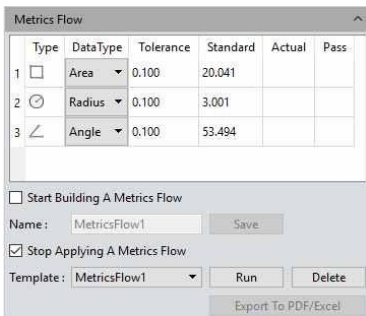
Metrics Flow

|   | Type | DataType | Tolerance | Standard | Actual | Pass |
|---|---|---|---|---|---|---|
| 1 | ☐ | Area | 0.100 | 20.041 | | |
| 2 | ⊘ | Radius | 0.100 | 3.001 | | |
| 3 | ∠ | Angle | 0.100 | 53.494 | | |

☐ Start Building A Metrics Flow

Name : MetricsFlow1 Save

☑ Stop Applying A Metrics Flow

Template : MetricsFlow1 Run Delete

Export To PDF/Excel